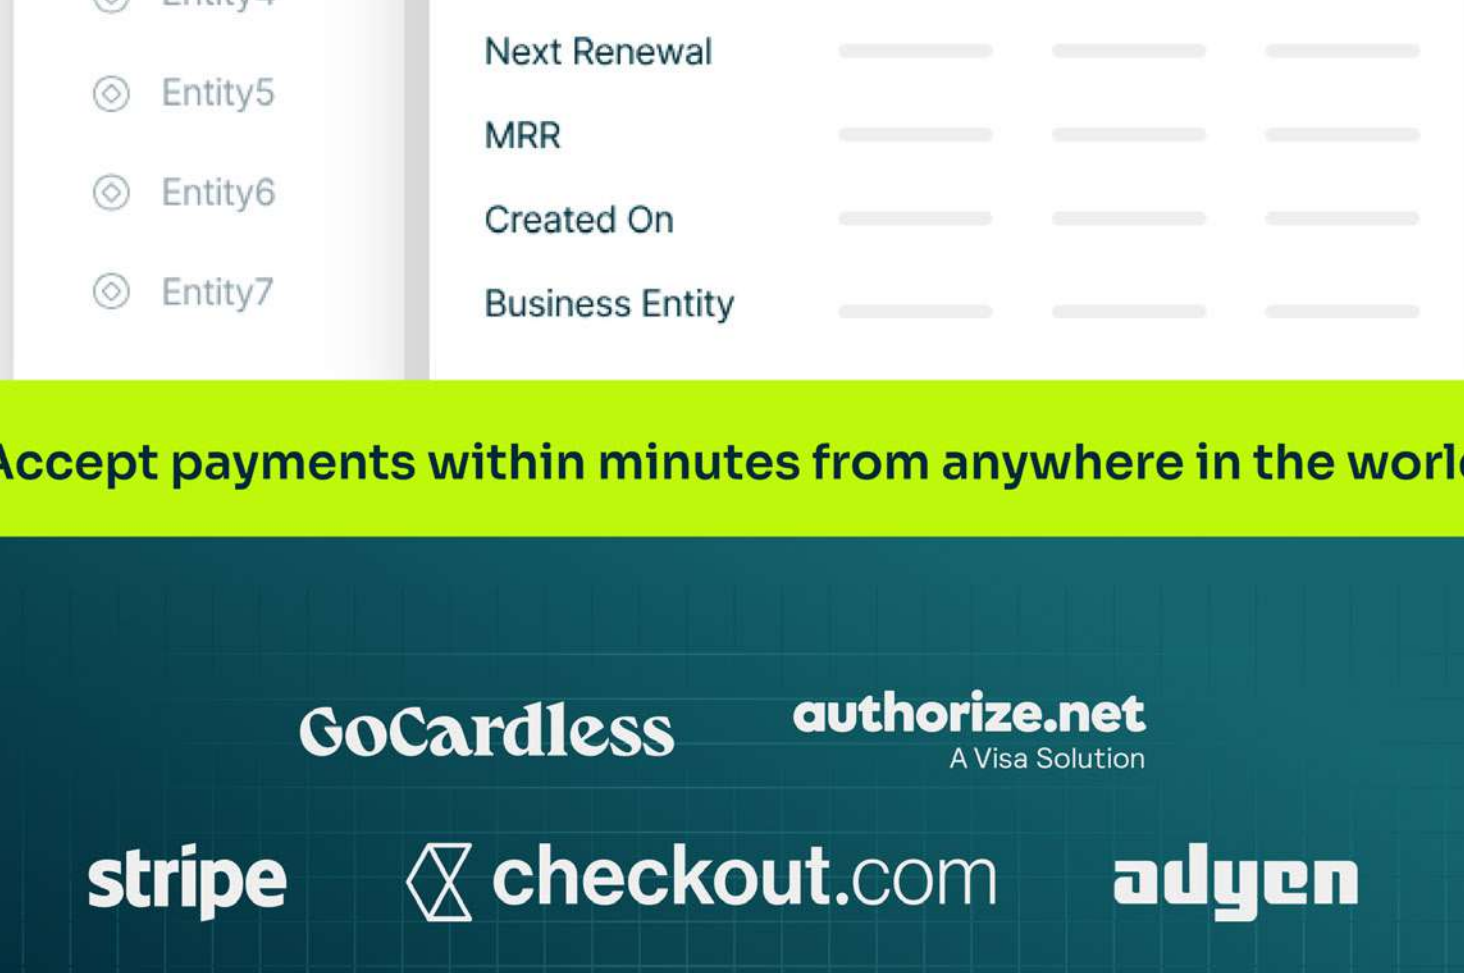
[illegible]

Entity5

Entity6

Entity7

Next Renewal

MRR

Created On

Business Entity

Accept payments within minutes from anywhere in the worl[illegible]

GoCardless

authorize.net
A Visa Solution

stripe

checkout.com

adyen